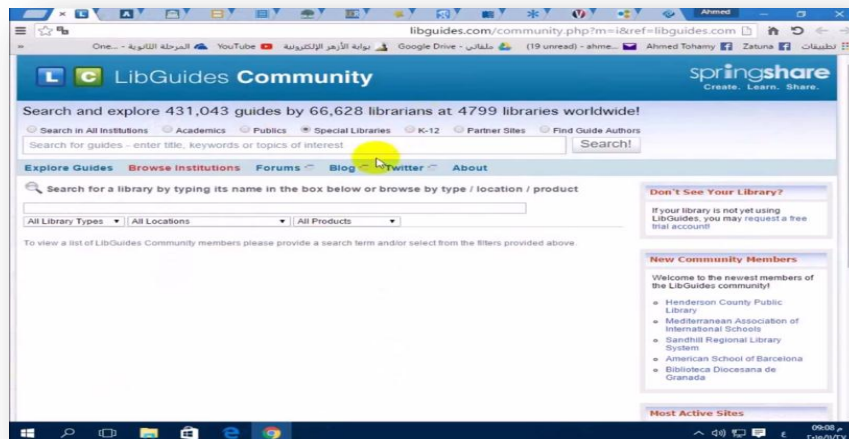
Ahmed

libguides.com/community.php?m=i&ref=libguides.com

تطبيقات Zatuna Ahmed Tohamy (19 unread) - ahme... ملفاتي - Google Drive بوابة الأزهر الإلكترونية YouTube المرحلة الثانوية - ...One

LibGuides Community

springshare
Create. Learn. Share.

Search and explore 431,043 guides by 66,628 librarians at 4799 libraries worldwide!

Search in All Institutions   Academics   Publics   Special Libraries   K-12   Partner Sites   Find Guide Authors

Search for guides - enter title, keywords or topics of interest   Search!

Explore Guides   Browse Institutions   Forums   Blog   Twitter   About

Search for a library by typing its name in the box below or browse by type / location / product

All Library Types   All Locations   All Products

To view a list of LibGuides Community members please provide a search term and/or select from the filters provided above.

Don't See Your Library?

If your library is not yet using LibGuides, you may request a free trial account!

New Community Members

Welcome to the newest members of the LibGuides community!

Henderson County Public Library
Mediterranean Association of International Schools
Sandhill Regional Library System
American School of Barcelona
Biblioteca Diocesana de Granada

Most Active Sites

09:08